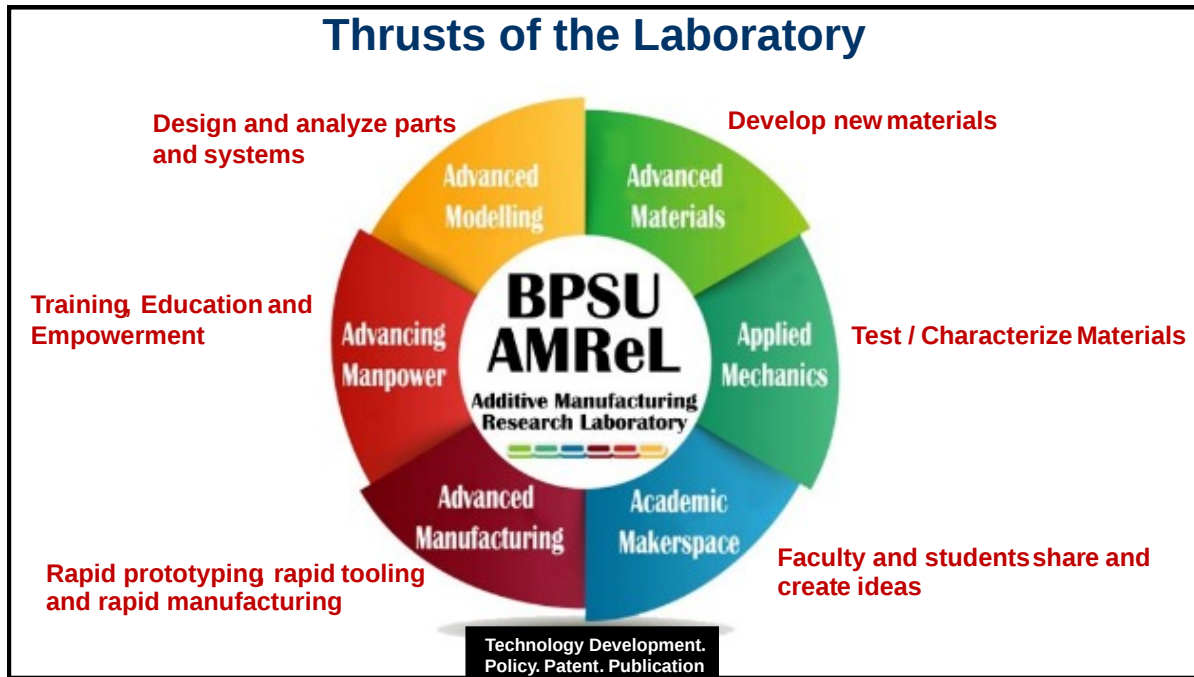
Thrusts of the Laboratory

Design and analyze parts and systems

Develop new materials

Advanced Modelling

Advanced Materials

Training, Education and Empowerment

Advancing Manpower

BPSU AMReL

Additive Manufacturing Research Laboratory

Applied Mechanics

Test / Characterize Materials

Advanced Manufacturing

Academic Makerspace

Rapid prototyping, rapid tooling and rapid manufacturing

Faculty and students share and create ideas

Technology Development. Policy. Patent. Publication